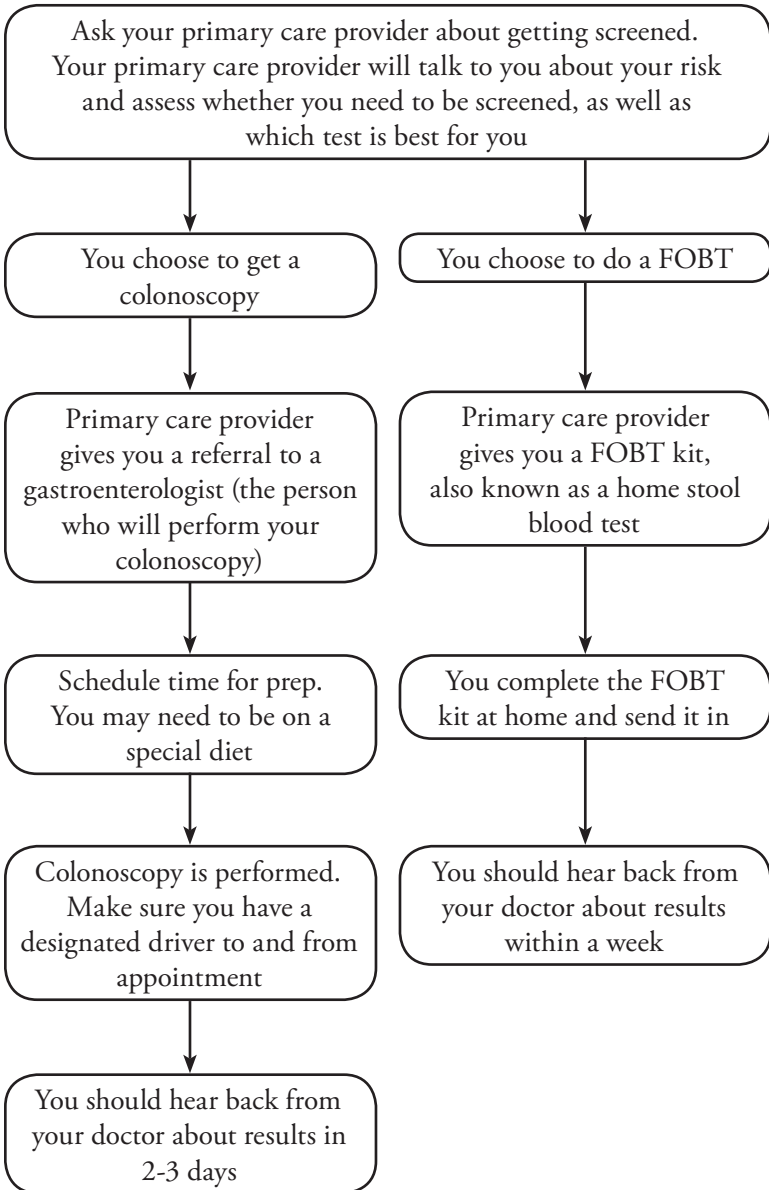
Ask your primary care provider about getting screened. Your primary care provider will talk to you about your risk and assess whether you need to be screened, as well as which test is best for you

You choose to get a colonoscopy

Primary care provider gives you a referral to a gastroenterologist (the person who will perform your colonoscopy)

Schedule time for prep. You may need to be on a special diet

Colonoscopy is performed. Make sure you have a designated driver to and from appointment

You should hear back from your doctor about results in 2-3 days

You choose to do a FOBT

Primary care provider gives you a FOBT kit, also known as a home stool blood test

You complete the FOBT kit at home and send it in

You should hear back from your doctor about results within a week